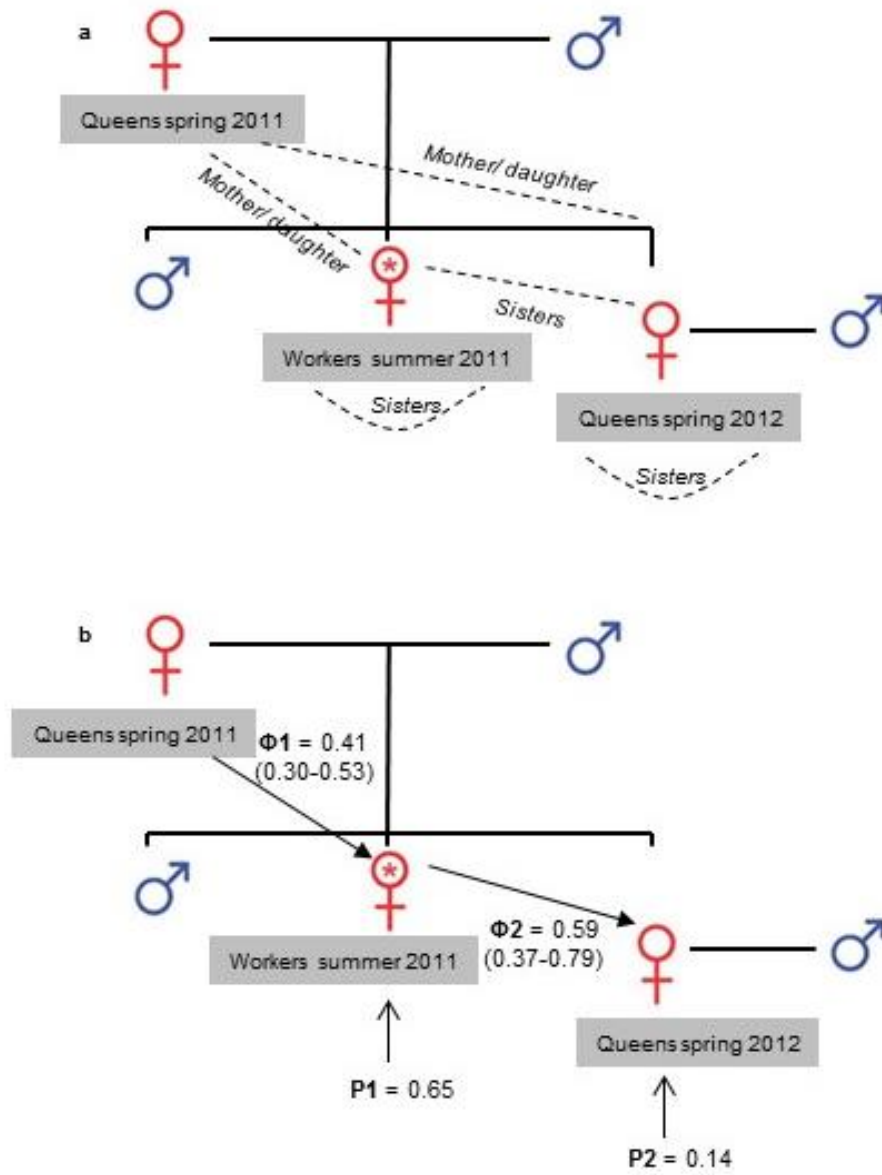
a

Queens spring 2011

Mother/ daughter

Mother/ daughter

Sisters

Workers summer 2011

Sisters

Queens spring 2012

Sisters

b

Queens spring 2011

**Φ1** = 0.41
(0.30-0.53)

**Φ2** = 0.59
(0.37-0.79)

Workers summer 2011

Queens spring 2012

**P1** = 0.65

**P2** = 0.14